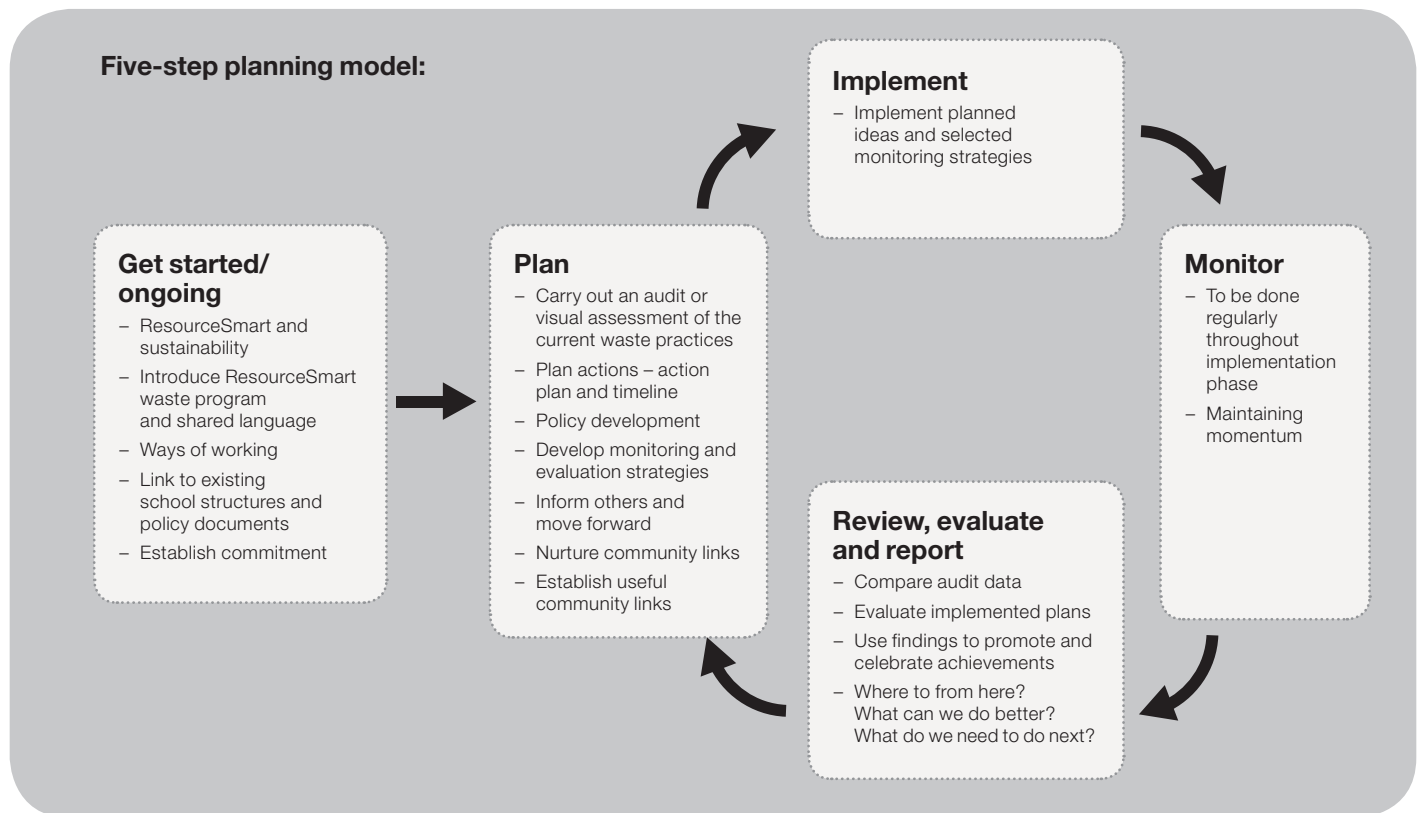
Five-step planning model:

Get started/ ongoing
– ResourceSmart and sustainability
– Introduce ResourceSmart waste program and shared language
– Ways of working
– Link to existing school structures and policy documents
– Establish commitment

Plan
– Carry out an audit or visual assessment of the current waste practices
– Plan actions – action plan and timeline
– Policy development
– Develop monitoring and evaluation strategies
– Inform others and move forward
– Nurture community links
– Establish useful community links

Implement
– Implement planned ideas and selected monitoring strategies

Monitor
– To be done regularly throughout implementation phase
– Maintaining momentum

Review, evaluate and report
– Compare audit data
– Evaluate implemented plans
– Use findings to promote and celebrate achievements
– Where to from here? What can we do better? What do we need to do next?